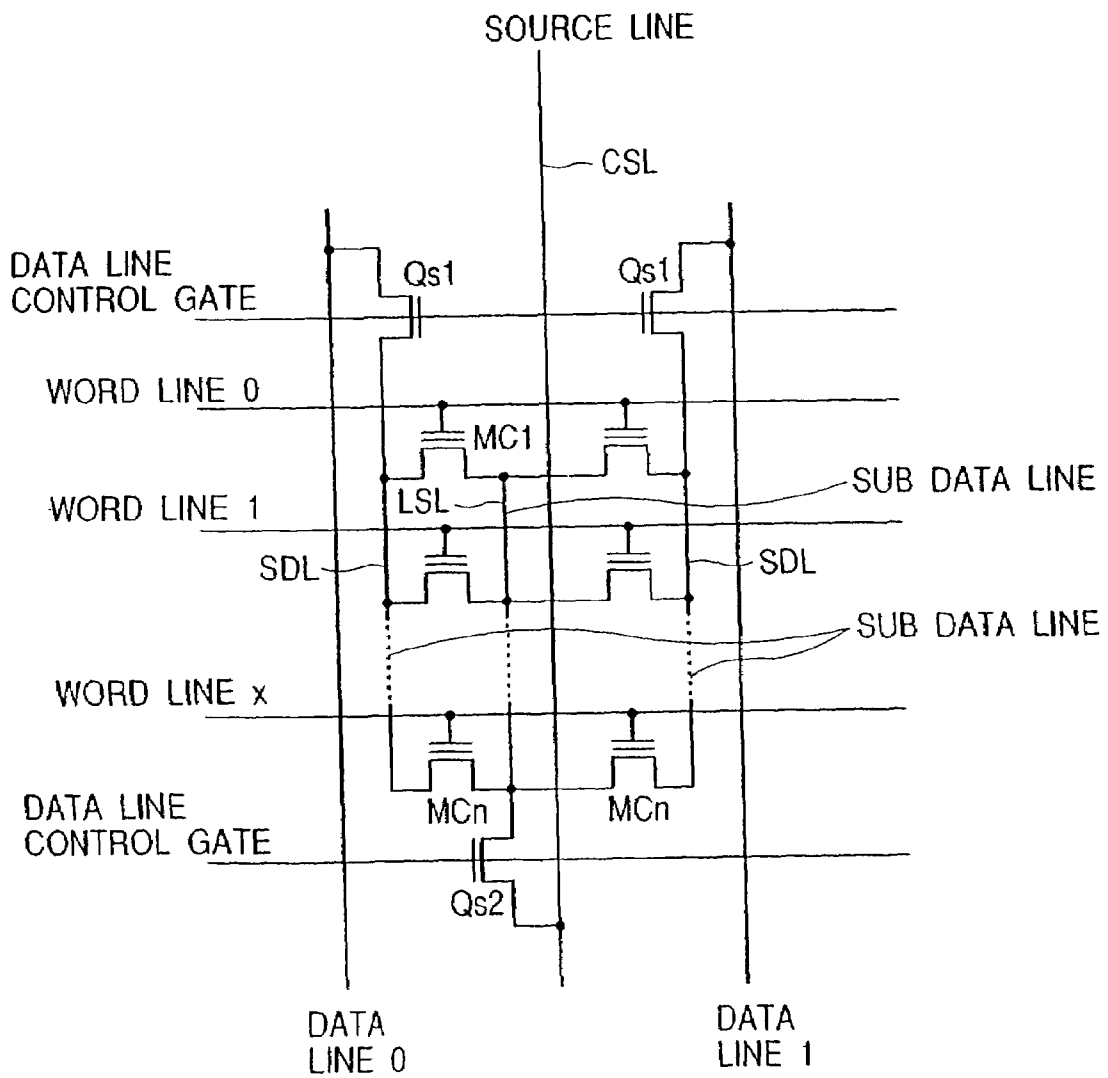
SOURCE LINE

CSL

DATA LINE CONTROL GATE

Qs1

Qs1

WORD LINE 0

MC1

SUB DATA LINE

WORD LINE 1

LSL

SDL

SDL

SUB DATA LINE

WORD LINE x

DATA LINE CONTROL GATE

MCn

MCn

Qs2

DATA LINE 0

DATA LINE 1